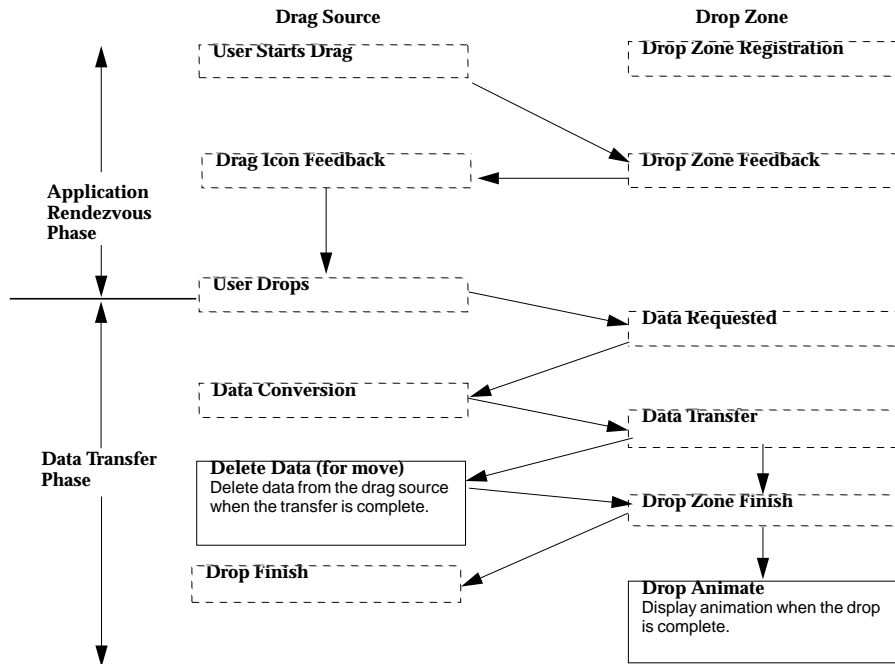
Drag Source

Drop Zone

User Starts Drag

Drop Zone Registration

Drag Icon Feedback

Drop Zone Feedback

Application Rendezvous Phase

User Drops

Data Requested

Data Conversion

Data Transfer

Data Transfer Phase

Delete Data (for move)
Delete data from the drag source when the transfer is complete.

Drop Zone Finish

Drop Finish

Drop Animate
Display animation when the drop is complete.